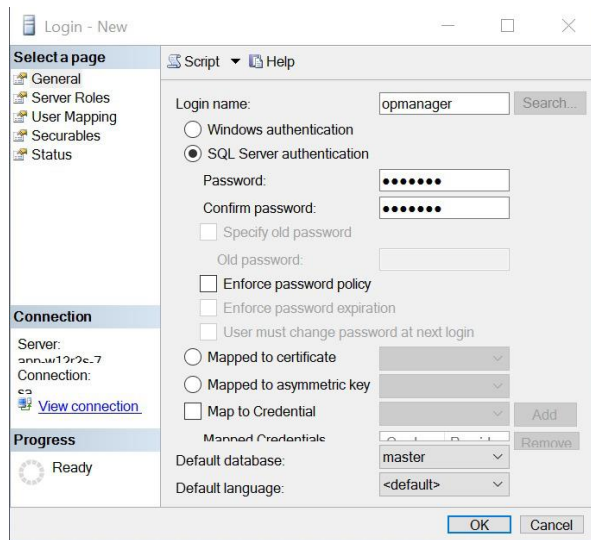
Login - New

Select a page
General
Server Roles
User Mapping
Securables
Status

Script ▼ Help

Login name: opmanager Search...
Windows authentication
SQL Server authentication
Password: •••••••
Confirm password: •••••••
Specify old password
Old password:
Enforce password policy
Enforce password expiration
User must change password at next login
Mapped to certificate
Mapped to asymmetric key
Map to Credential Add
Mapped Credentials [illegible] Remove

Connection
Server:
app-w12r2s-7
Connection:
sa
View connection

Progress
Ready

Default database: master
Default language: <default>

OK Cancel